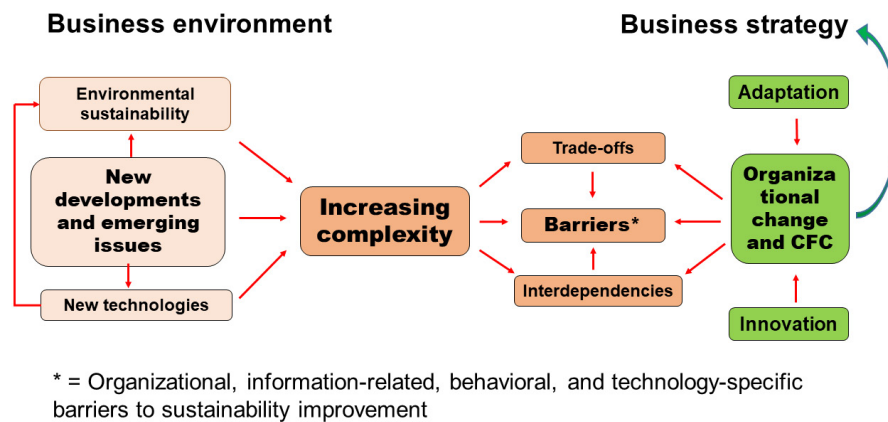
Business environment

Business strategy

Environmental sustainability

New developments and emerging issues

New technologies

Increasing complexity

Trade-offs

Barriers*

Interdependencies

Adaptation

Organizational change and CFC

Innovation

* = Organizational, information-related, behavioral, and technology-specific barriers to sustainability improvement